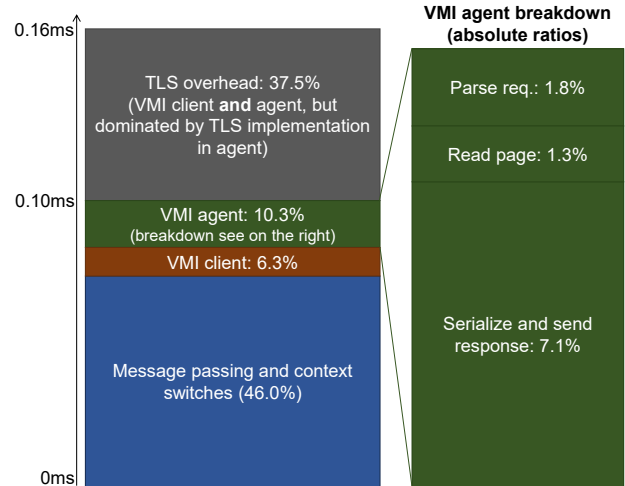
0.16ms

0.10ms

0ms

TLS overhead: 37.5% (VMI client **and** agent, but dominated by TLS implementation in agent)

VMI agent: 10.3% (breakdown see on the right)

VMI client: 6.3%

Message passing and context switches (46.0%)

**VMI agent breakdown (absolute ratios)**

Parse req.: 1.8%

Read page: 1.3%

Serialize and send response: 7.1%